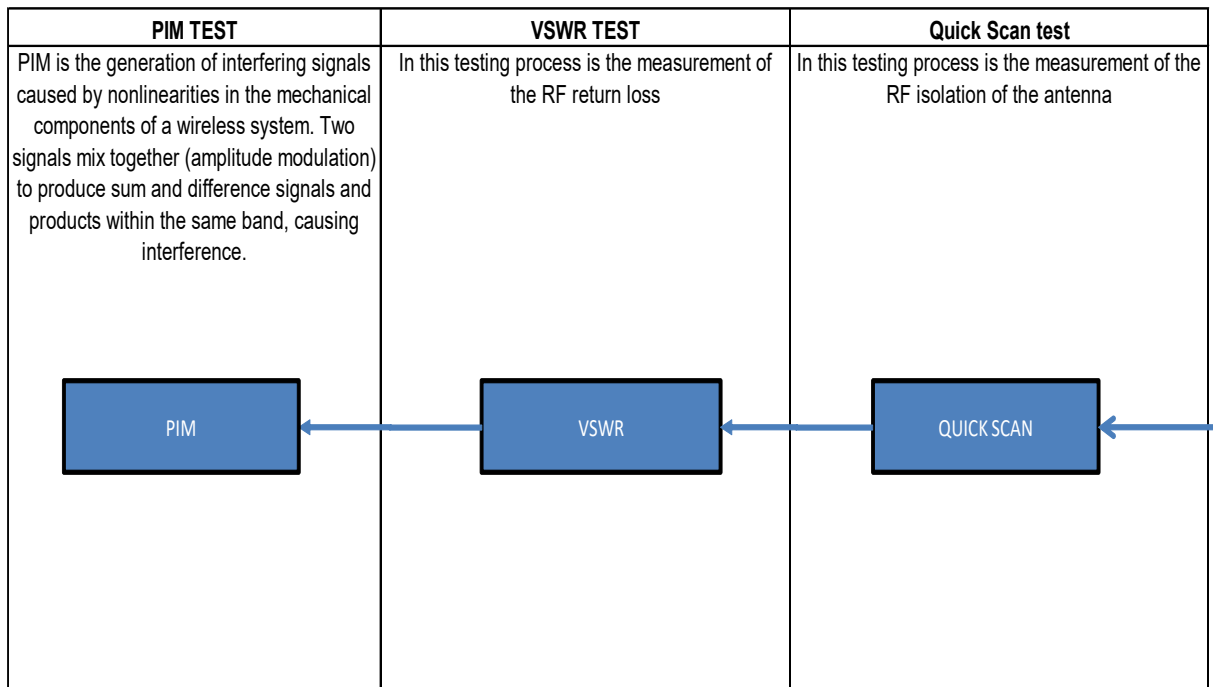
| PIM TEST | VSWR TEST | Quick Scan test |
|---|---|---|
| PIM is the generation of interfering signals caused by nonlinearities in the mechanical components of a wireless system. Two signals mix together (amplitude modulation) to produce sum and difference signals and products within the same band, causing interference. | In this testing process is the measurement of the RF return loss | In this testing process is the measurement of the RF isolation of the antenna |
| PIM | VSWR | QUICK SCAN |